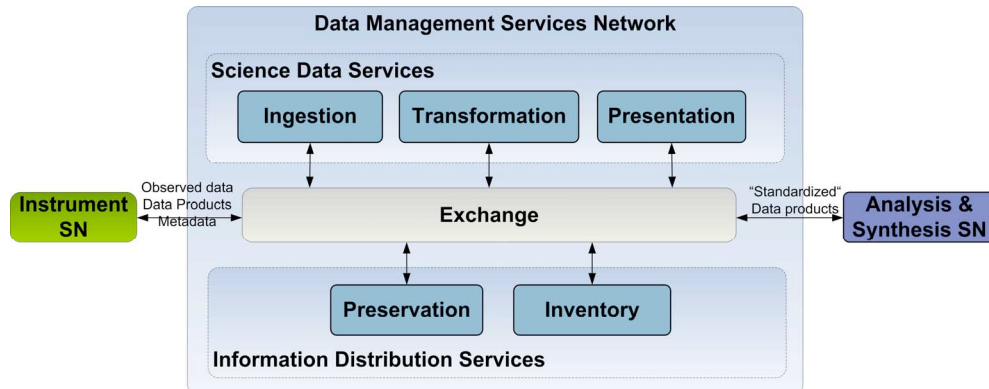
Data Management Services Network

Science Data Services

Ingestion

Transformation

Presentation

Instrument SN

Observed data
Data Products
Metadata

Exchange

"Standardized"
Data products

Analysis & Synthesis SN

Preservation

Inventory

Information Distribution Services